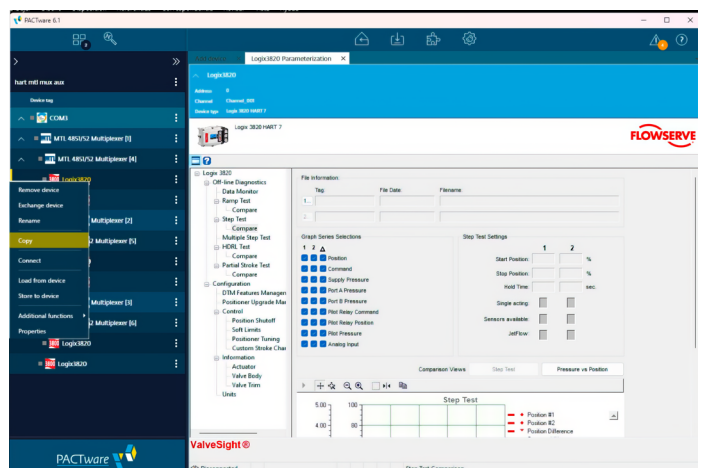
PACTware 6.1

hart mtl mux aux

Device tag

COM3

MTL 4851/52 Multiplexer [1]

MTL 4851/52 Multiplexer [4]

Logix3820

Remove device

Exchange device

Rename

Copy

Connect

Load from device

Store to device

Additional functions

Properties

Multiplexer [2]

Multiplexer [5]

Multiplexer [3]

Multiplexer [6]

Logix3820

Logix3820

PACTware

Logix3820 Parameterization ×

Logix3820

Address 0

Channel Channel_000

Device typ Logix 3820 HART 7

Logix 3820 HART 7

FLOWSERVE

Logix 3820
Off-line Diagnostics
Data Monitor
Ramp Test
Compare
Step Test
Compare
Multiple Step Test
HDRL Test
Compare
Partial Stroke Test
Compare
Configuration
DTM Features Managen
Positioner Upgrade Ma
Control
Position Shutoff
Soft Limits
Positioner Tuning
Custom Stroke Char
Information
Actuator
Valve Body
Valve Trim
Units

File Information
Tag: File Date: Filename:
1
2

Graph Series Selections
1 2 Δ
Position
Command
Supply Pressure
Port A Pressure
Port B Pressure
Pilot Relay Command
Pilot Relay Position
Pilot Pressure
Analog Input

Step Test Settings
1 2
Start Position: %
Stop Position: %
Hold Time: sec
Single acting:
Sensors available:
JetFlow:

Comparison Views Step Test Pressure vs Position

Step Test
5.00 100
4.00 80
Position #1
Position #2
Position Difference

ValveSight®

Step Test Comparison